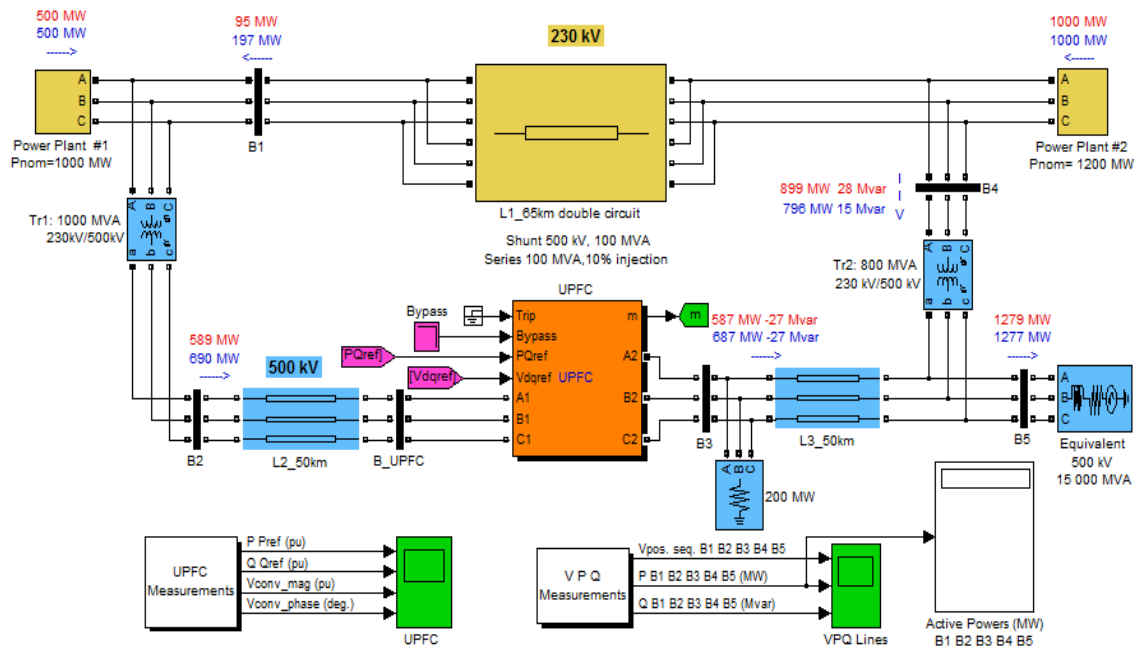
500 MW
500 MW
------>

95 MW
197 MW
<------

230 kV

1000 MW
1000 MW
------>

A
B
C

Power Plant #1
Pnom=1000 MW

B1

L1_65km double circuit

A
B
C

Power Plant #2
Pnom= 1200 MW

899 MW 28 Mvar
796 MW 15 Mvar

B4

Tr1: 1000 MVA
230kV/500kV

Shunt 500 kV, 100 MVA
Series 100 MVA,10% injection

Tr2: 800 MVA
230 kV/500 kV

UPFC

Bypass

Trip
Bypass
PQref
Vdqref UPFC
A1
B1
C1

m
A2
B2
C2

m

PQref
Vdqref

587 MW -27 Mvar
687 MW -27 Mvar
------>

1279 MW
1277 MW
------>

589 MW
690 MW
------>

500 kV

B2

L2_50km

B_UPFC

B3

L3_50km

B5

A
B
C

Equivalent
500 kV
15 000 MVA

200 MW

UPFC
Measurements

P Pref (pu)
Q Qref (pu)
Vconv_mag (pu)
Vconv_phase (deg.)

UPFC

V P Q
Measurements

Vpos. seq. B1 B2 B3 B4 B5
P B1 B2 B3 B4 B5 (MW)
Q B1 B2 B3 B4 B5 (Mvar)

VPQ Lines

Active Powers (MW)
B1 B2 B3 B4 B5